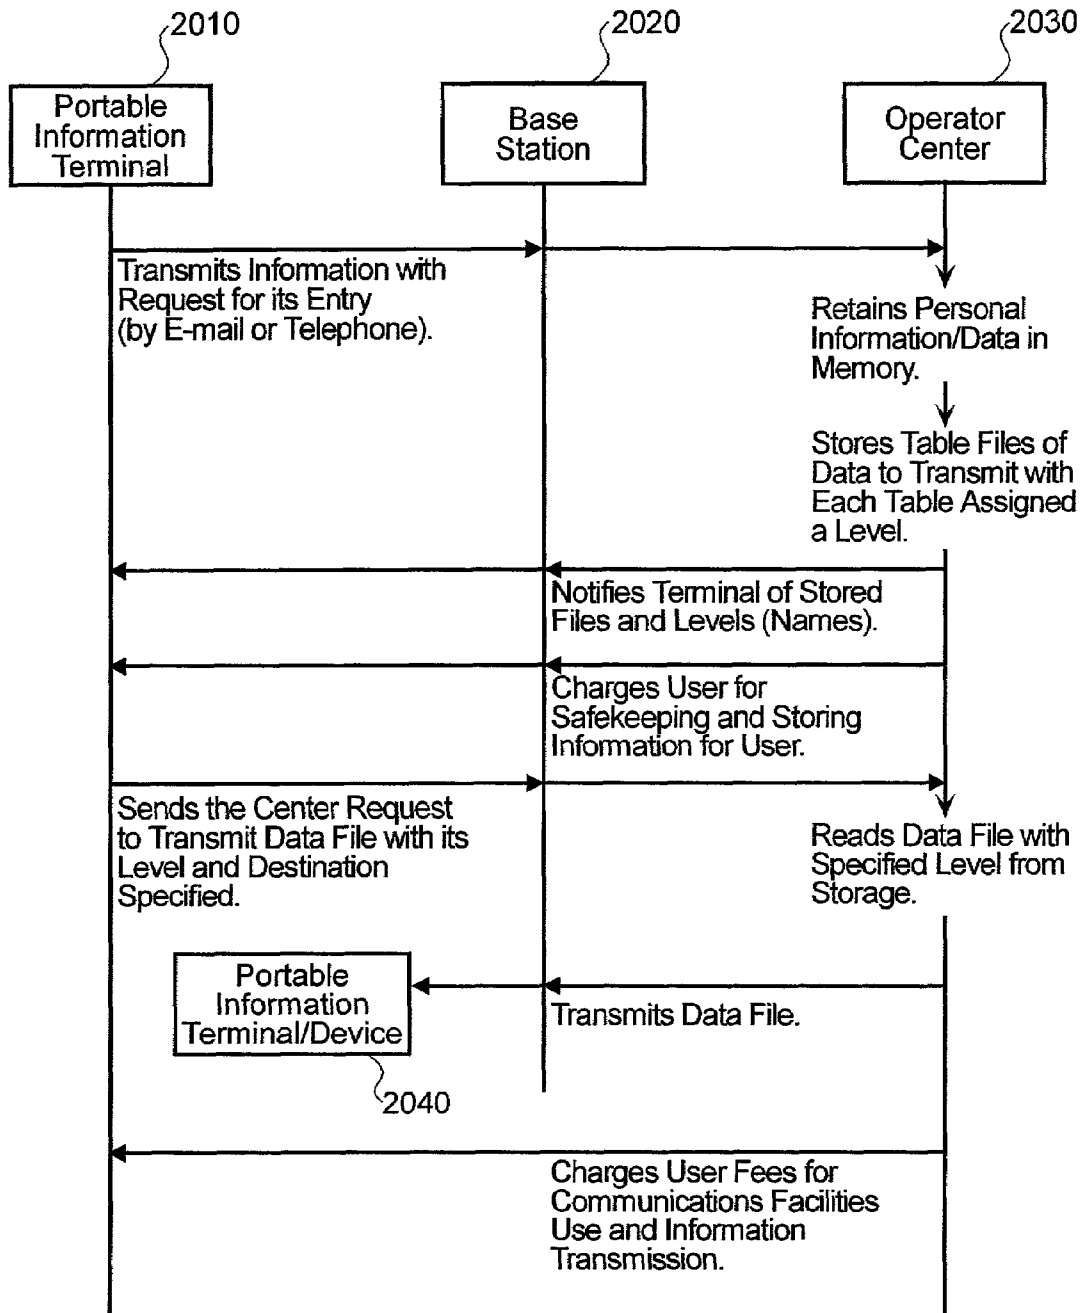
2010

2020

2030

Portable Information Terminal

Base Station

Operator Center

Transmits Infomation with Request for its Entry (by E-mail or Telephone).

Retains Personal Information/Data in Memory.

Stores Table Files of Data to Transmit with Each Table Assigned a Level.

Notifies Terminal of Stored Files and Levels (Names).

Charges User for Safekeeping and Storing Information for User.

Sends the Center Request to Transmit Data File with its Level and Destination Specified.

Reads Data File with Specified Level from Storage.

Portable Information Terminal/Device

Transmits Data File.

2040

Charges User Fees for Communications Facilities Use and Information Transmission.